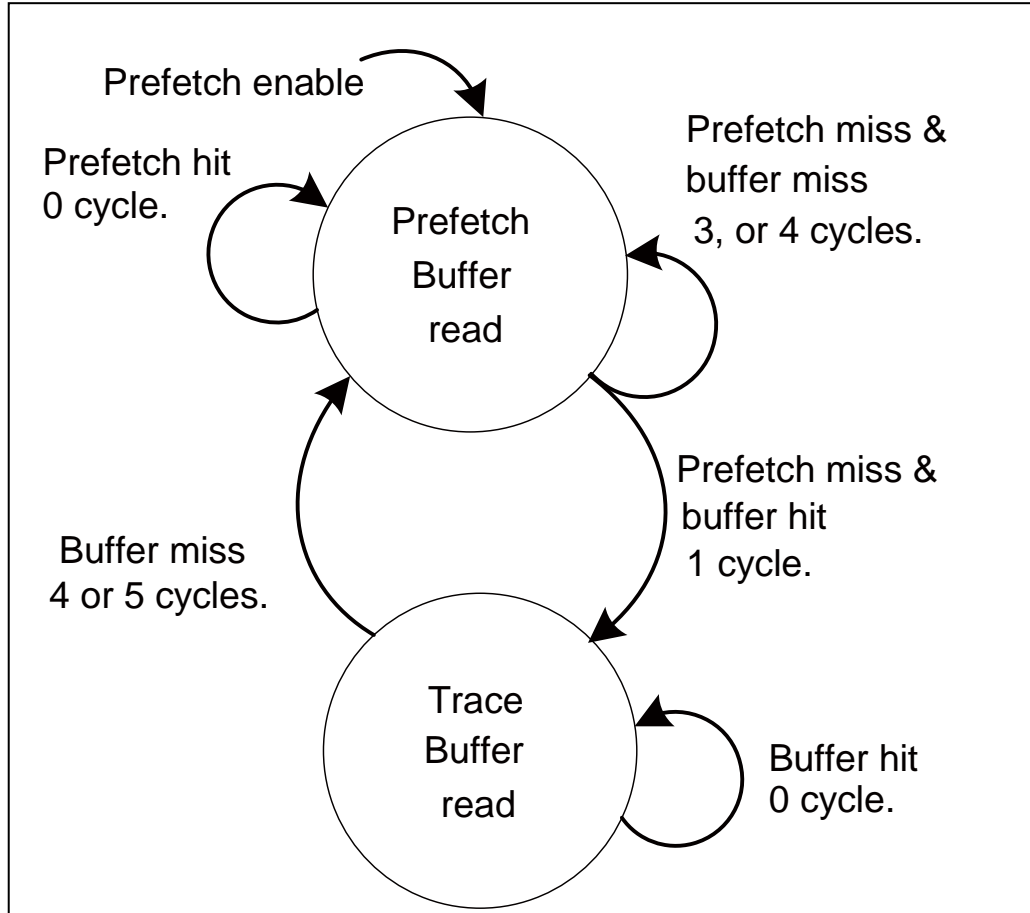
Prefetch enable

Prefetch hit
0 cycle.

Prefetch
Buffer
read

Prefetch miss &
buffer miss
3, or 4 cycles.

Prefetch miss &
buffer hit
1 cycle.

Buffer miss
4 or 5 cycles.

Trace
Buffer
read

Buffer hit
0 cycle.